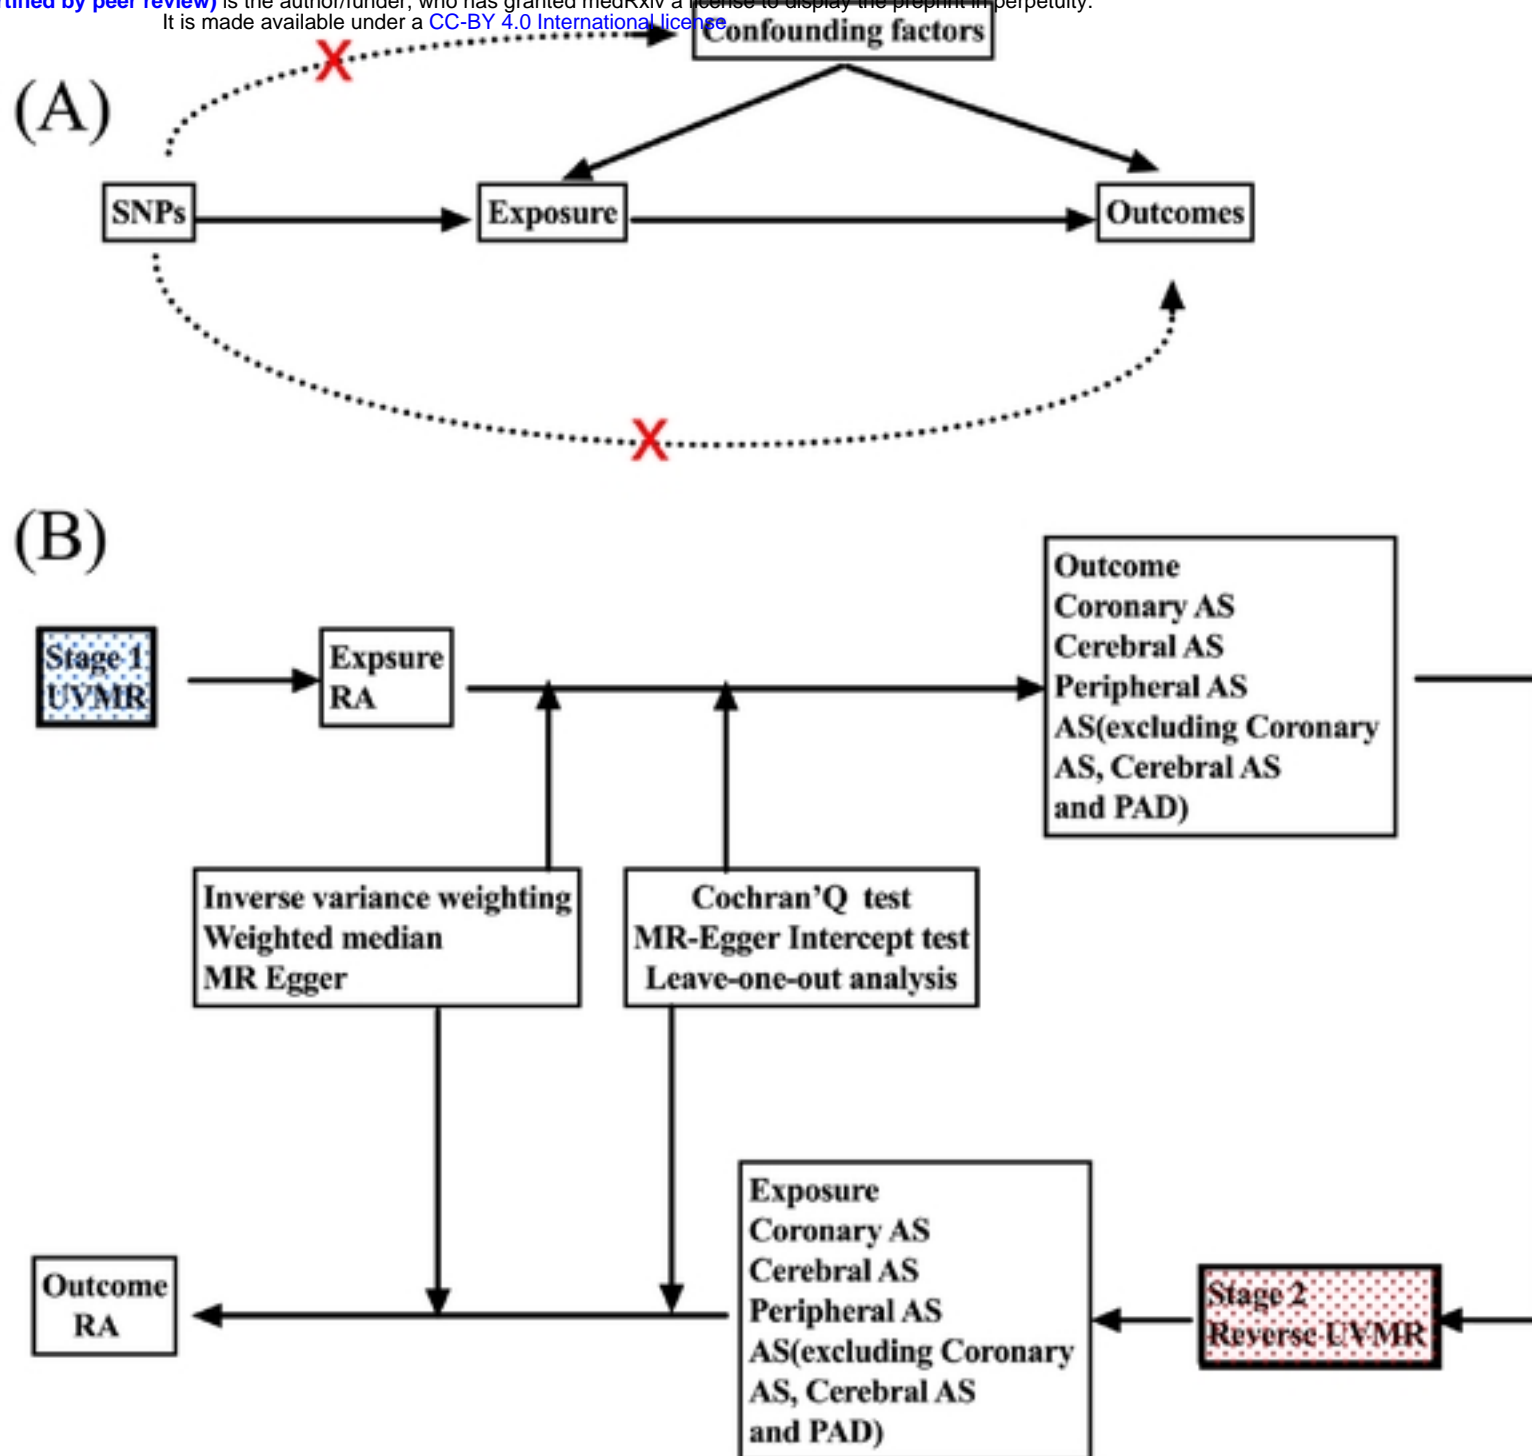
tified by peer review) is the author/funder, who has granted medRxiv a license to display the preprint in perpetuity.
It is made available under a CC-BY 4.0 International license

(A)

Confounding factors

SNPs

Exposure

Outcomes

(B)

Stage 1 UVMR

Expsure RA

Outcome
Coronary AS
Cerebral AS
Peripheral AS
AS(excluding Coronary AS, Cerebral AS and PAD)

Inverse variance weighting
Weighted median
MR Egger

Cochran'Q test
MR-Egger Intercept test
Leave-one-out analysis

Outcome RA

Exposure
Coronary AS
Cerebral AS
Peripheral AS
AS(excluding Coronary AS, Cerebral AS and PAD)

Stage 2 Reverse UVMR